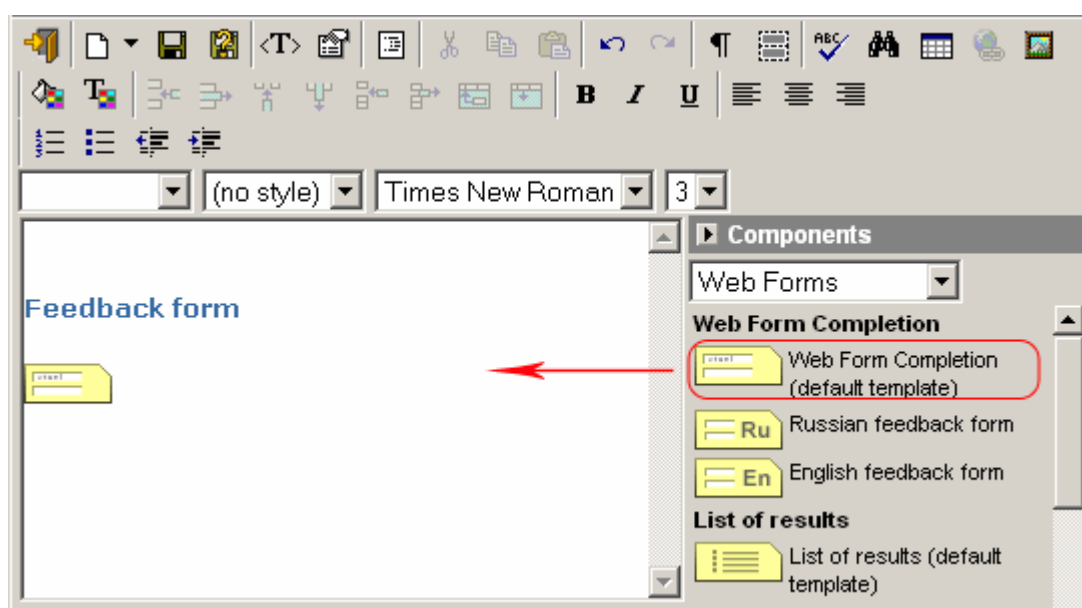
(no style)
Times New Roman
3

Feedback form

Components
Web Forms
Web Form Completion
Web Form Completion (default template)
Ru Russian feedback form
En English feedback form
List of results
List of results (default template)